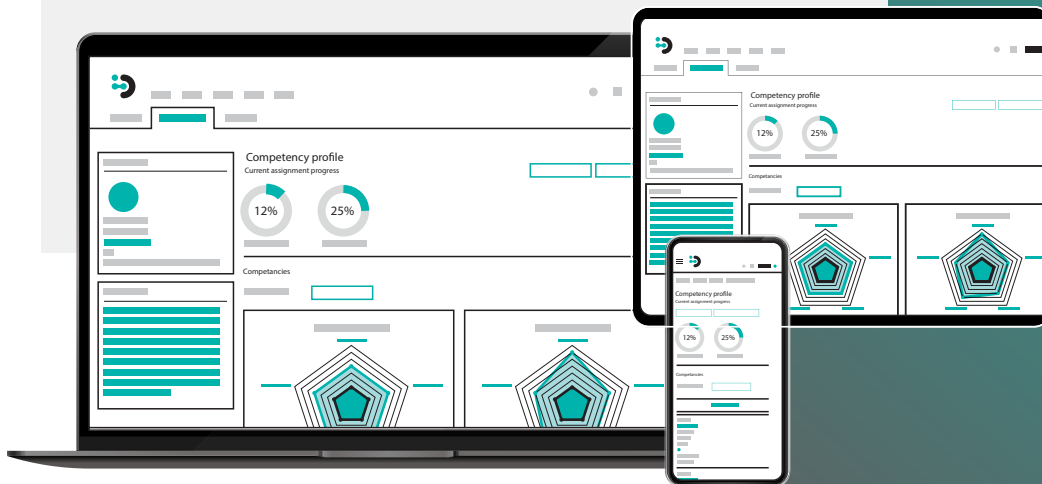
Competency profile
Current assignment progress
12%
25%
Competancies

Competency profile
Current assignment progress
12%
25%
Competancies

Competency profile
Current assignment progress
12%
25%
Competancies